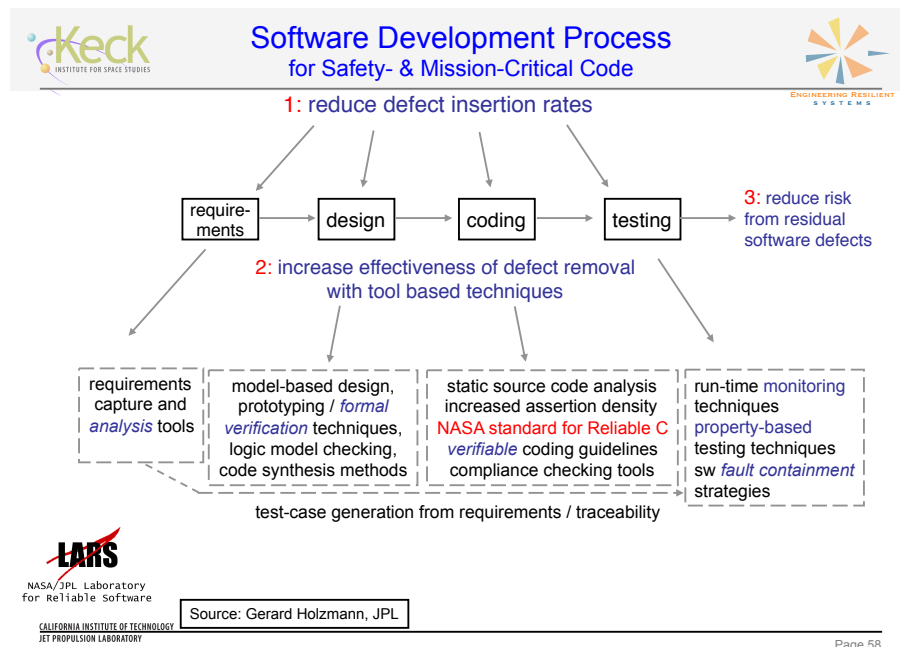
Keck
INSTITUTE FOR SPACE STUDIES

Software Development Process
for Safety- & Mission-Critical Code

Engineering Resilient Systems

1: reduce defect insertion rates

requirements

design

coding

testing

3: reduce risk from residual software defects

2: increase effectiveness of defect removal with tool based techniques

requirements capture and analysis tools

model-based design, prototyping / formal verification techniques, logic model checking, code synthesis methods

static source code analysis increased assertion density NASA standard for Reliable C verifiable coding guidelines compliance checking tools

run-time monitoring techniques property-based testing techniques sw fault containment strategies

test-case generation from requirements / traceability

LARS
NASA/JPL Laboratory for Reliable Software

Source: Gerard Holzmann, JPL

CALIFORNIA INSTITUTE OF TECHNOLOGY
JET PROPULSION LABORATORY

Page 58